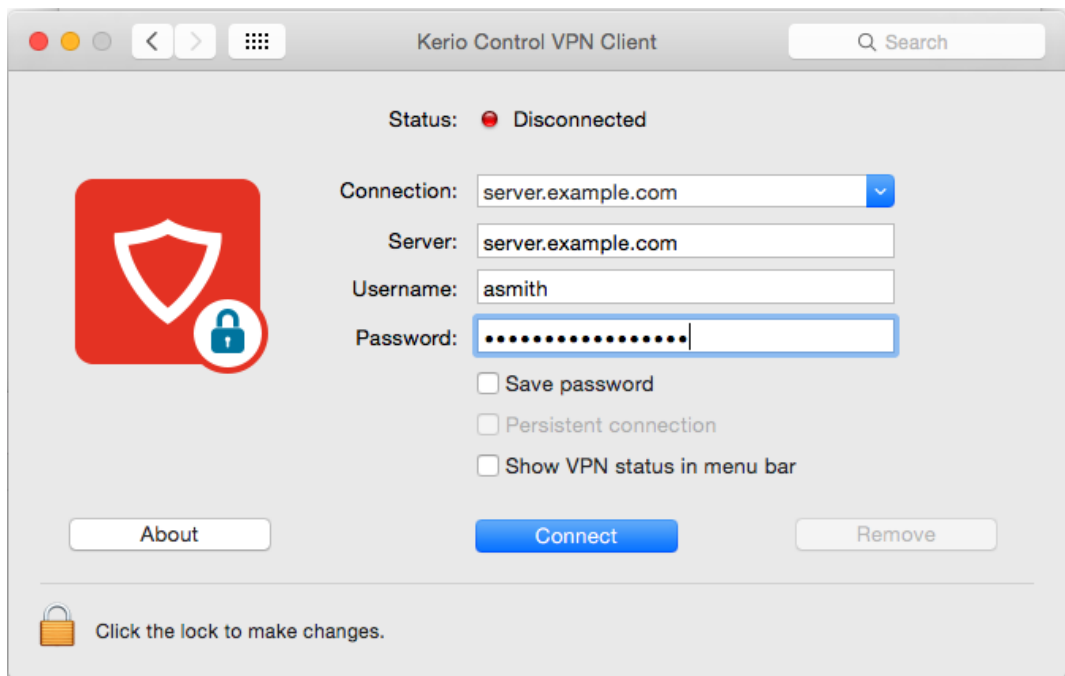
Kerio Control VPN Client

Search

Status: Disconnected

Connection: server.example.com

Server: server.example.com

Username: asmith

Password: ••••••••••••••••

Save password

Persistent connection

Show VPN status in menu bar

About

Connect

Remove

Click the lock to make changes.